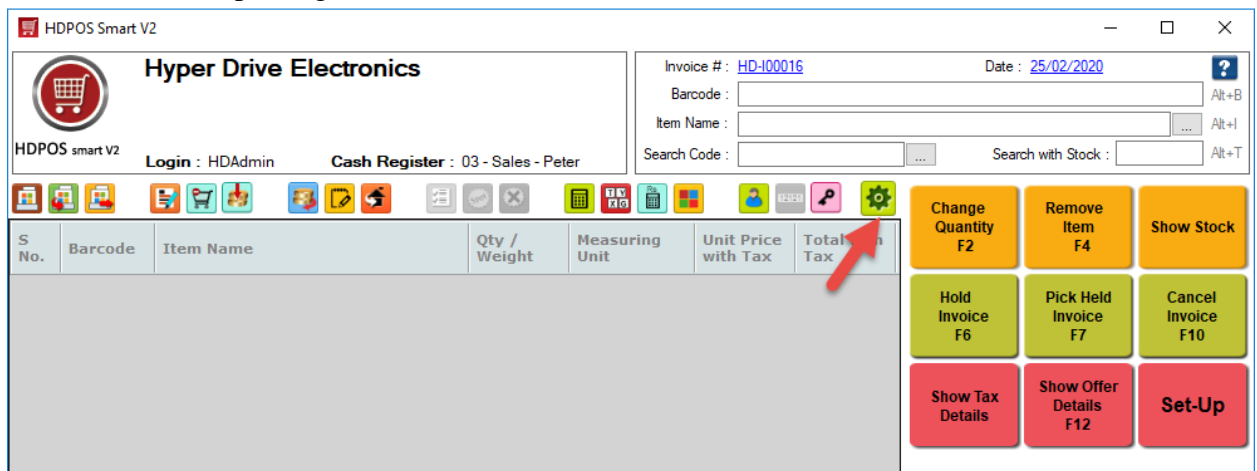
HDPOS Smart V2

Hyper Drive Electronics

HDPOS smart V2

Login : HDAdmin Cash Register : 03 - Sales - Peter

Invoice # : HD-I00016 Date : 25/02/2020

Barcode : Alt+B

Item Name : ... Alt+I

Search Code : ... Search with Stock : Alt+T

| S No. | Barcode | Item Name | Qty / Weight | Measuring Unit | Unit Price with Tax | Total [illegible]n Tax |
|---|---|---|---|---|---|---|

Change Quantity F2

Remove Item F4

Show Stock

Hold Invoice F6

Pick Held Invoice F7

Cancel Invoice F10

Show Tax Details

Show Offer Details F12

Set-Up